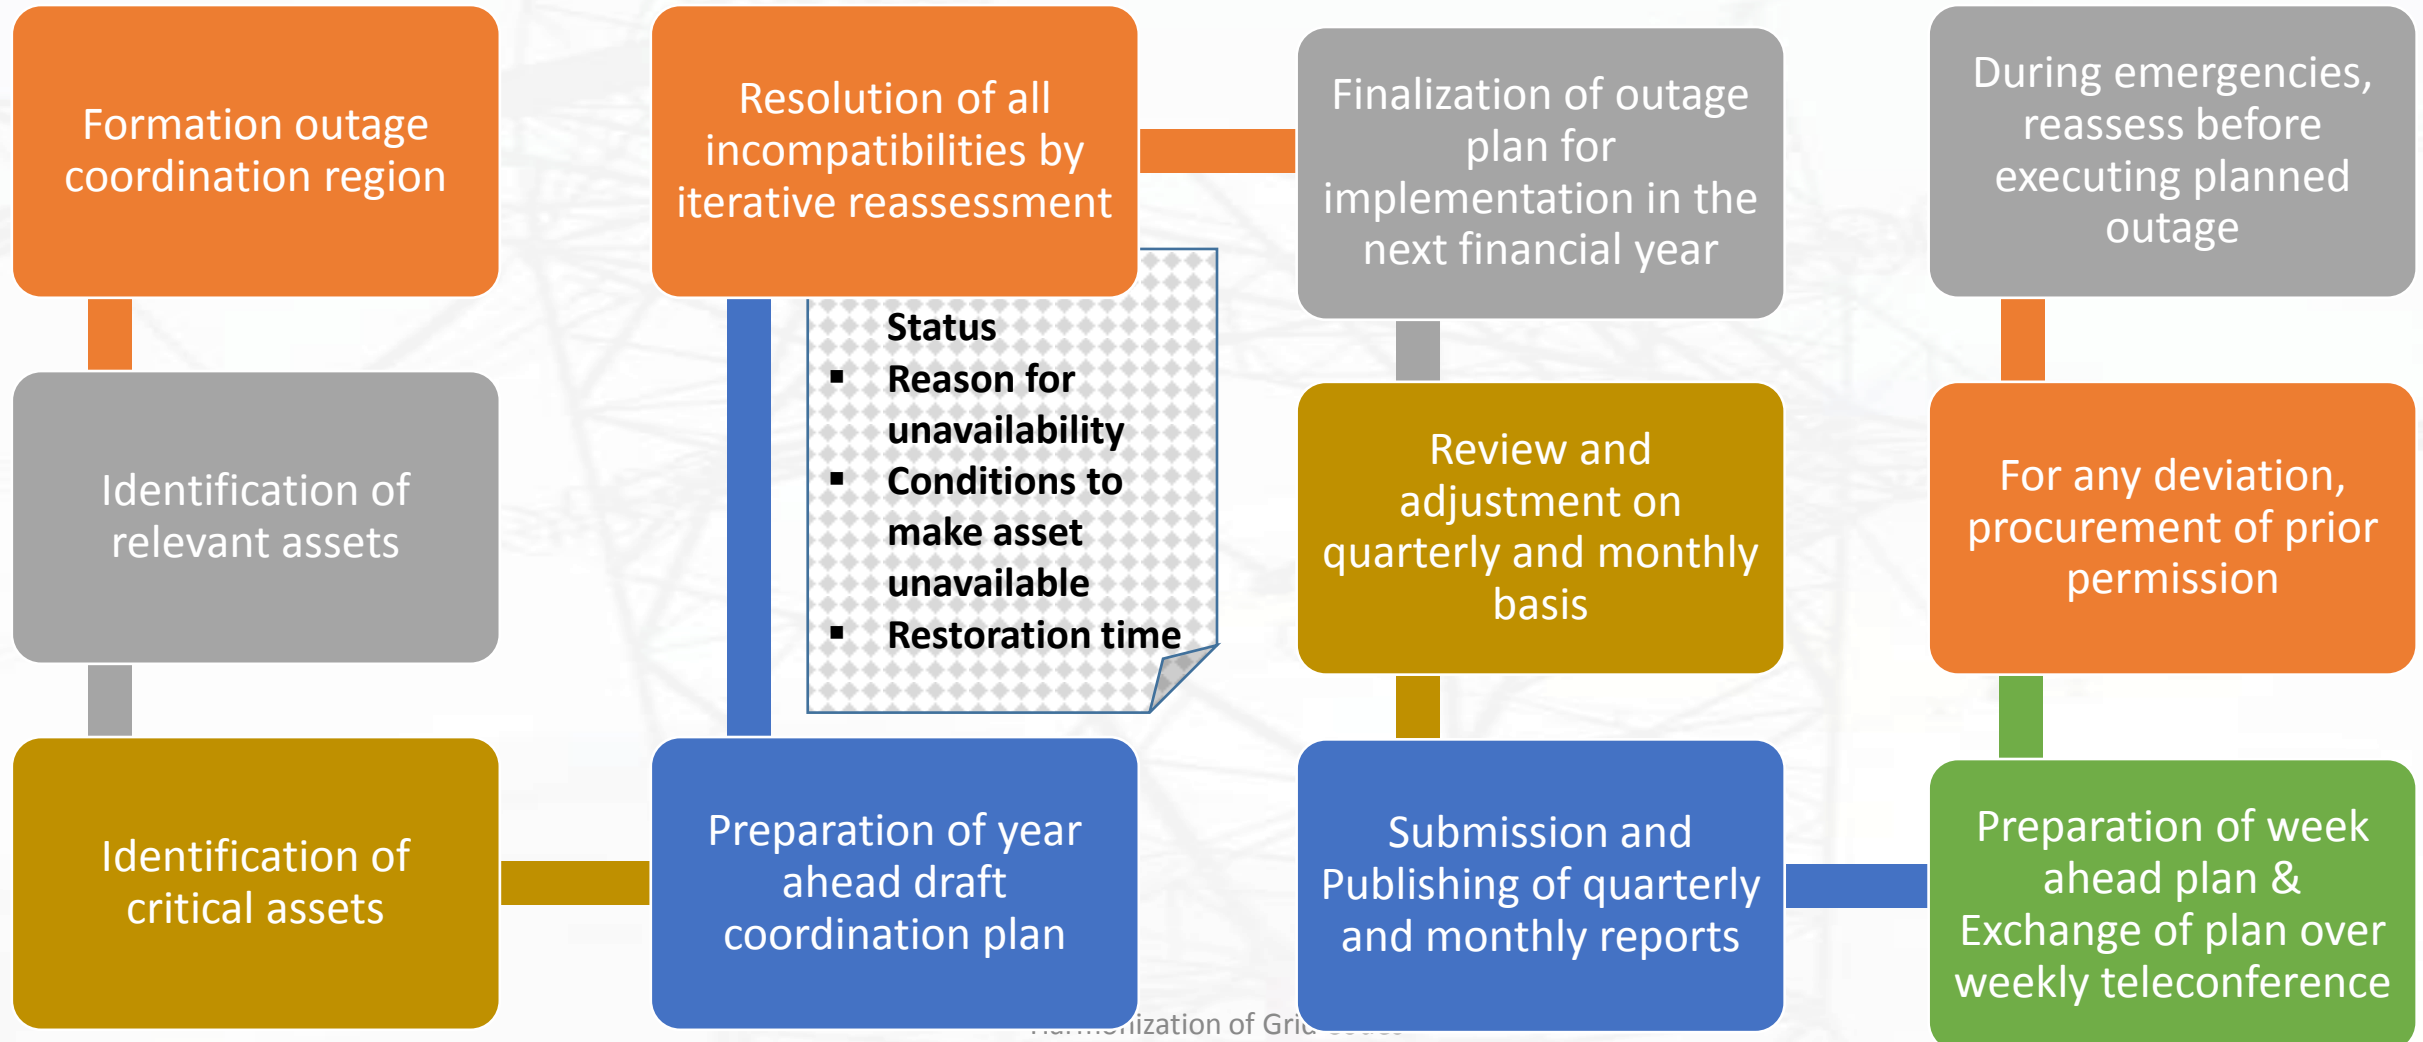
Formation outage coordination region

Identification of relevant assets

Identification of critical assets

Resolution of all incompatibilities by iterative reassessment

Status

- Reason for unavailability
- Conditions to make asset unavailable
- Restoration time

Preparation of year ahead draft coordination plan

Finalization of outage plan for implementation in the next financial year

Review and adjustment on quarterly and monthly basis

Submission and Publishing of quarterly and monthly reports

During emergencies, reassess before executing planned outage

For any deviation, procurement of prior permission

Preparation of week ahead plan & Exchange of plan over weekly teleconference

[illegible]nization of Grid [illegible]